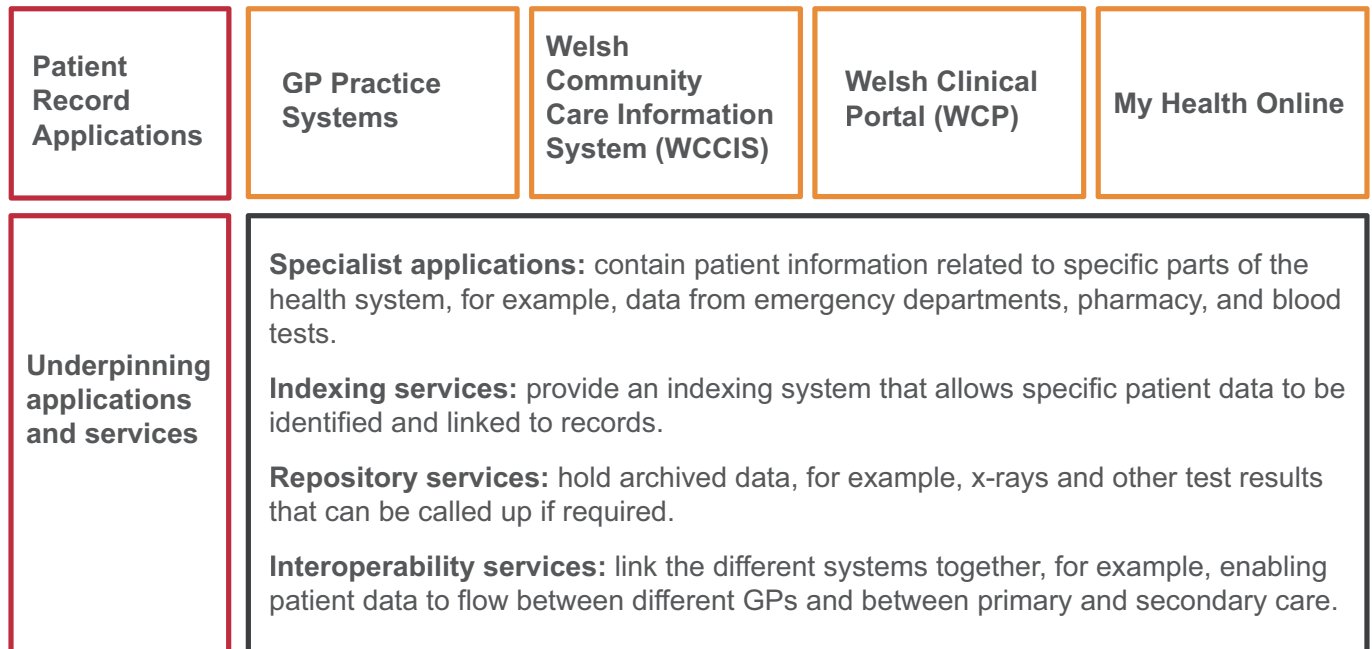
Patient Record Applications

GP Practice Systems

Welsh Community Care Information System (WCCIS)

Welsh Clinical Portal (WCP)

My Health Online

Underpinning applications and services

**Specialist applications:** contain patient information related to specific parts of the health system, for example, data from emergency departments, pharmacy, and blood tests.

**Indexing services:** provide an indexing system that allows specific patient data to be identified and linked to records.

**Repository services:** hold archived data, for example, x-rays and other test results that can be called up if required.

**Interoperability services:** link the different systems together, for example, enabling patient data to flow between different GPs and between primary and secondary care.